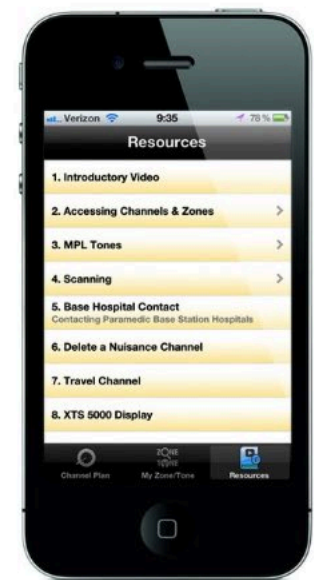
Verizon 9:35 78 %

Resources

1. Introductory Video

2. Accessing Channels & Zones >

3. MPL Tones >

4. Scanning >

5. Base Hospital Contact
Contacting Paramedic Base Station Hospitals

6. Delete a Nuisance Channel

7. Travel Channel

8. XTS 5000 Display

Channel Plan
ZONE TONE
My Zone/Tone
Resources